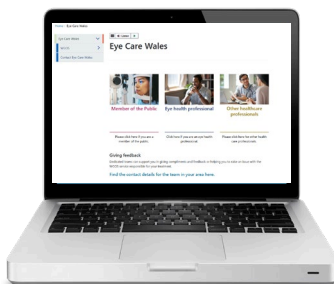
Home > Eye Care Wales

Eye Care Wales

NHS 111

Contact Eye Care Wales

Eye Care Wales

Member of the Public

Eye health professional

Other healthcare professionals

Please click here if you are a member of the public

Click here if you are an eye health professional

Please click here for other health care professionals

Giving feedback

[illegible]

Find the contact details for the team in your area here.